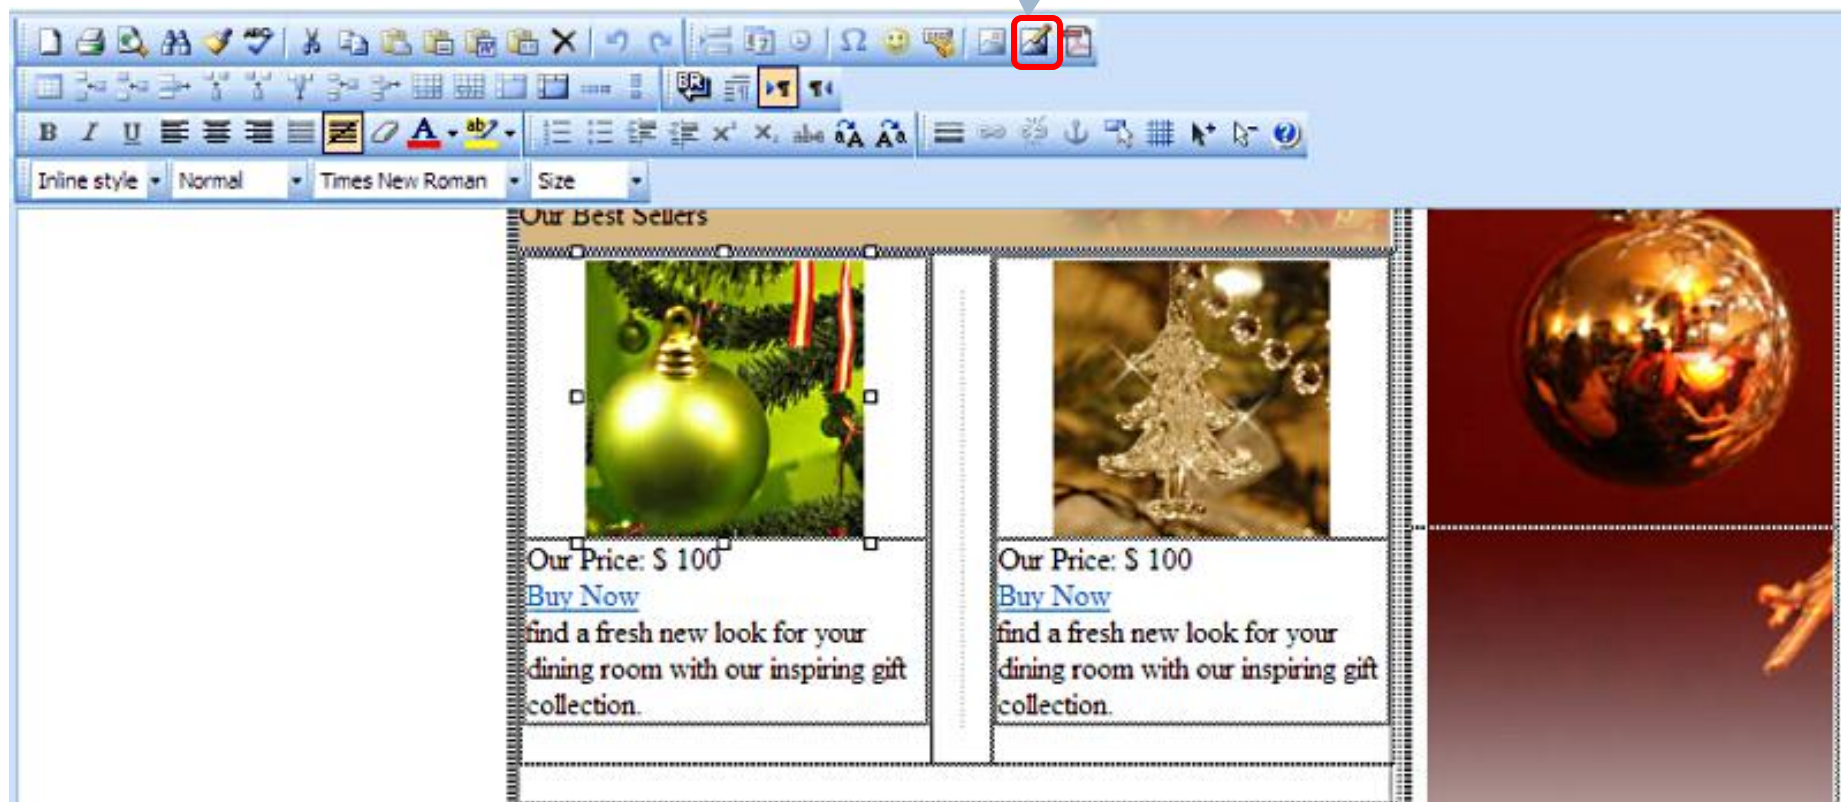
Inline style
Normal
Times New Roman
Size

Our Best Sellers

Our Price: $ 100
Buy Now
find a fresh new look for your dining room with our inspiring gift collection.

Our Price: $ 100
Buy Now
find a fresh new look for your dining room with our inspiring gift collection.